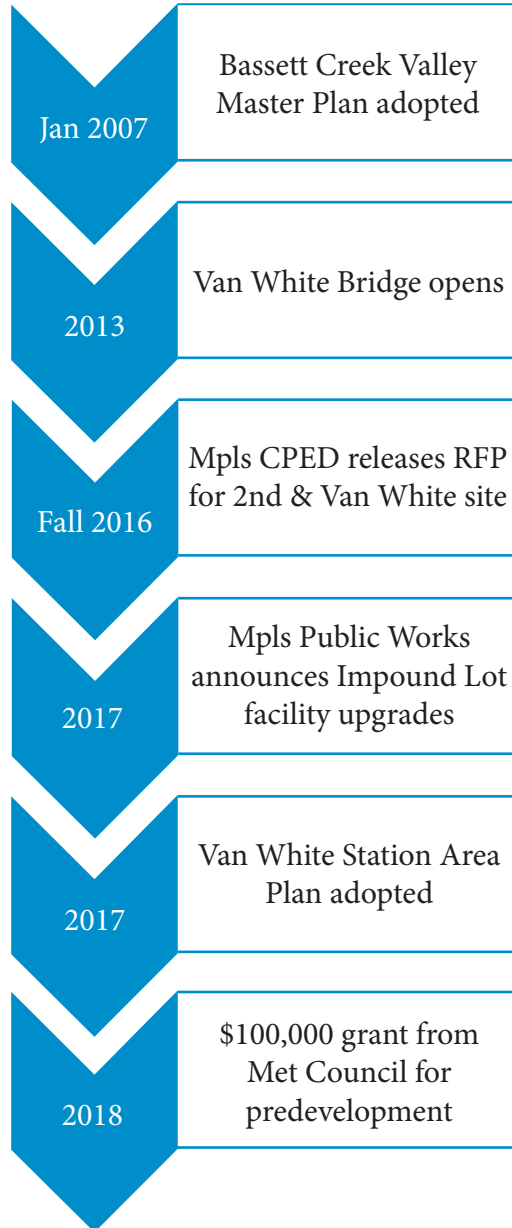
Jan 2007

Bassett Creek Valley Master Plan adopted

2013

Van White Bridge opens

Fall 2016

Mpls CPED releases RFP for 2nd & Van White site

2017

Mpls Public Works announces Impound Lot facility upgrades

2017

Van White Station Area Plan adopted

2018

$100,000 grant from Met Council for predevelopment